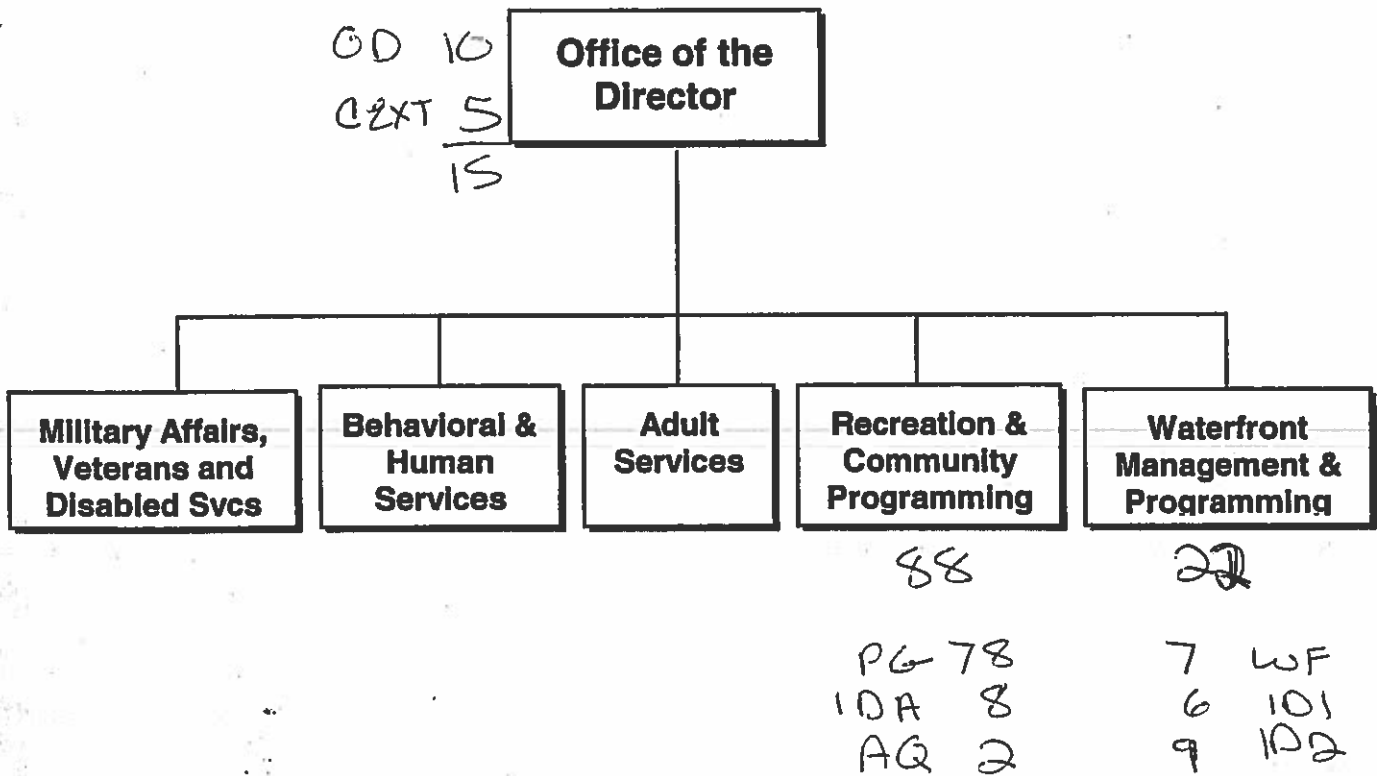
OD 10
C2XT 5
15

Office of the Director

Military Affairs, Veterans and Disabled Svcs

Behavioral & Human Services

Adult Services

Recreation & Community Programming

Waterfront Management & Programming

88

22

PG 78
IDA 8
AQ 2

7 WF
6 101
9 102